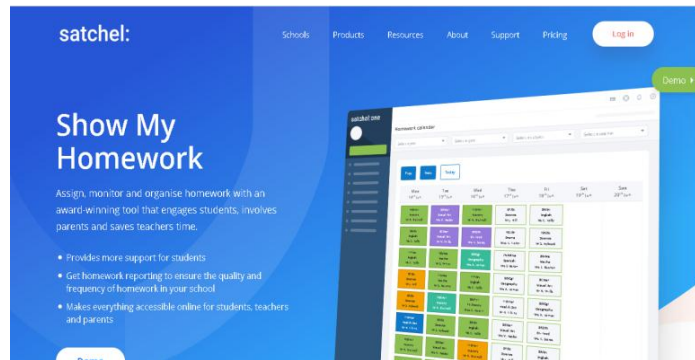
satchel:

Schools Products Resources About Support Pricing Log in

Demo

Show My Homework

Assign, monitor and organise homework with an award-winning tool that engages students, involves parents and saves teachers time.

• Provides more support for students
• Get homework reporting to ensure the quality and frequency of homework in your school
• Makes everything accessible online for students, teachers and parents

satchel one

Homework calendar

Mon Tue Wed Thu Fri Sat Sun

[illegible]